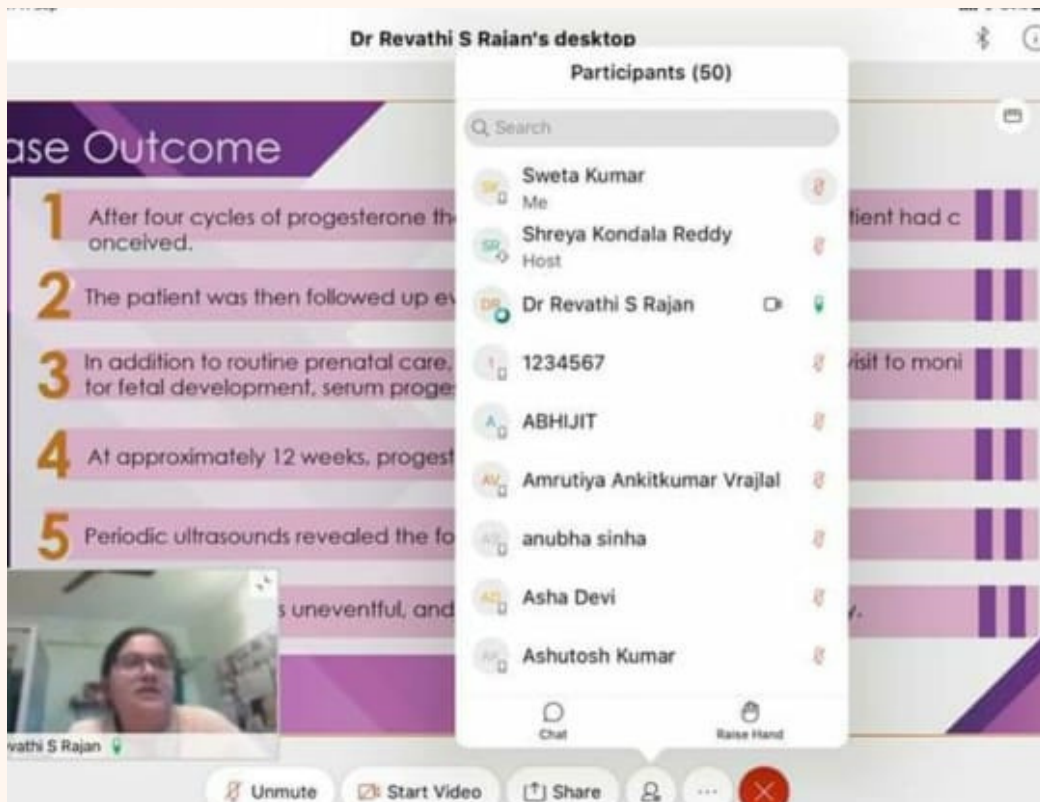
Dr Revathi S Rajan's desktop

ase Outcome

1 After four cycles of progesterone th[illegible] tient had c onceived.

2 The patient was then followed up ev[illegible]

3 In addition to routine prenatal care, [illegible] visit to moni for fetal development, serum proge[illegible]

4 At approximately 12 weeks, progest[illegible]

5 Periodic ultrasounds revealed the fo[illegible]

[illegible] s uneventful, and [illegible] y.

vathi S Rajan

Participants (50)

Search

SK Sweta Kumar
Me

SR Shreya Kondala Reddy
Host

DR Dr Revathi S Rajan

1 1234567

A ABHIJIT

AV Amrutiya Ankitkumar Vrajlal

AS anubha sinha

AD Asha Devi

AK Ashutosh Kumar

Chat

Raise Hand

Unmute

Start Video

Share

...